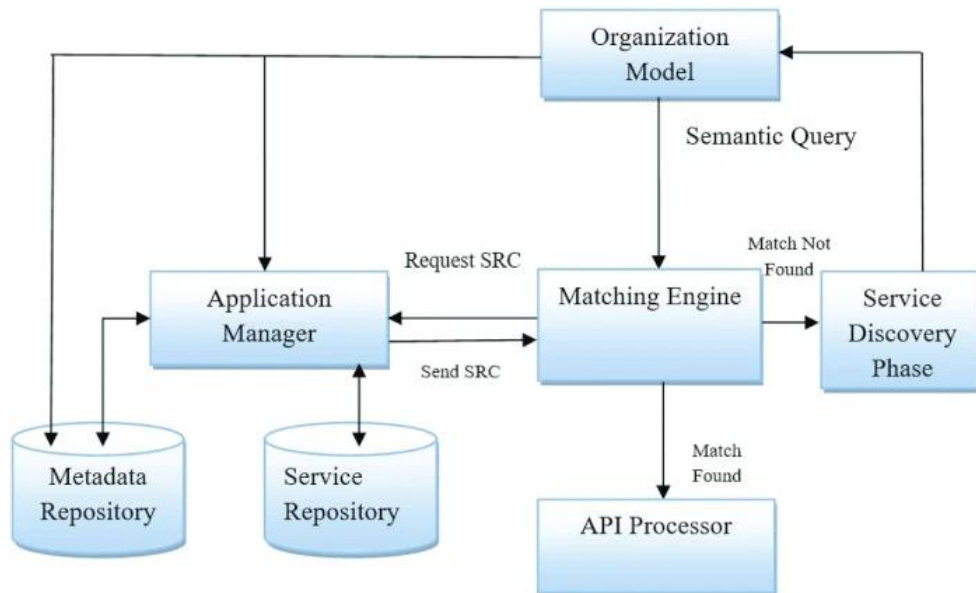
Organization Model

Semantic Query

Match Not Found

Request SRC

Application Manager

Matching Engine

Service Discovery Phase

Send SRC

Match Found

Metadata Repository

Service Repository

API Processor